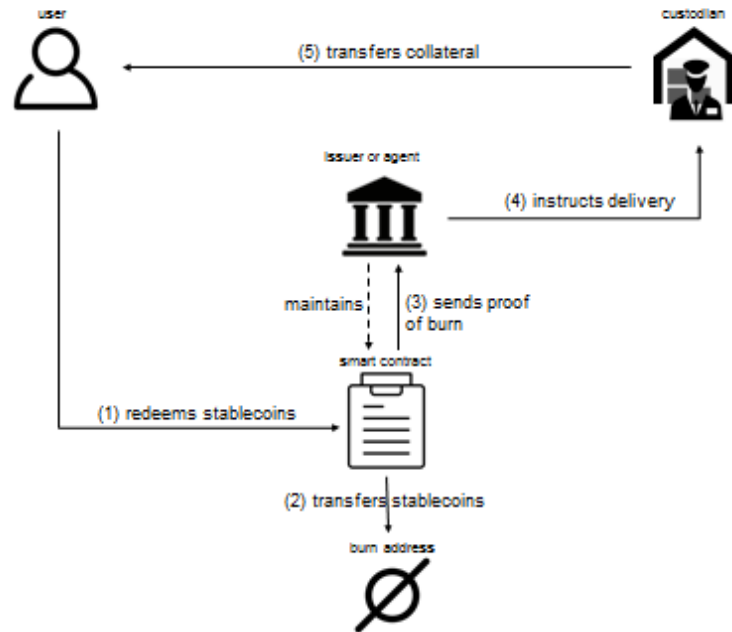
user

custodian

(5) transfers collateral

issuer or agent

(4) instructs delivery

maintains

(3) sends proof of burn

smart contract

(1) redeems stablecoins

(2) transfers stablecoins

burn address